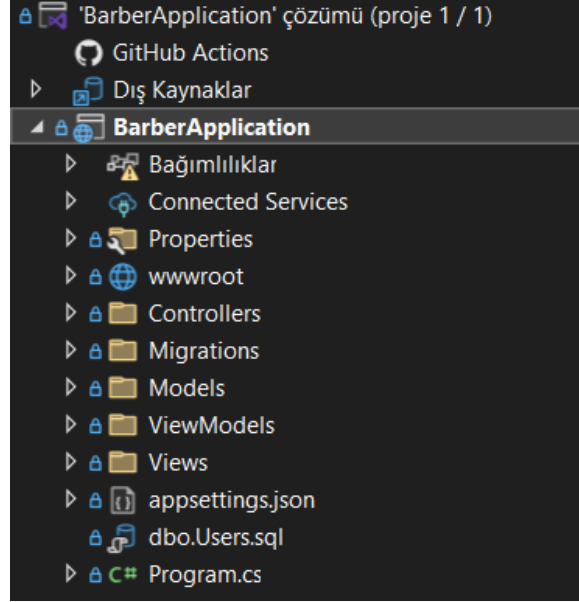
'BarberApplication' çözümü (proje 1 / 1)
GitHub Actions
Dış Kaynaklar
BarberApplication
Bağımlılıklar
Connected Services
Properties
wwwroot
Controllers
Migrations
Models
ViewModels
Views
appsettings.json
dbo.Users.sql
C# Program.cs